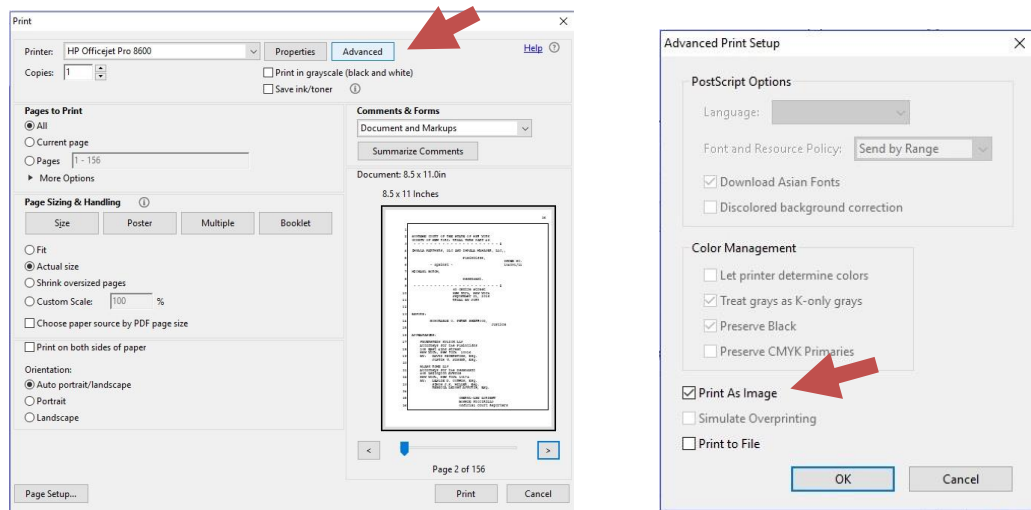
Print

Printer: HP Officejet Pro 8600 Properties Advanced Help ⓘ

Copies: 1 Print in grayscale (black and white)

Save ink/toner ⓘ

Pages to Print

All

Current page

Pages 1 - 156

▸ More Options

Page Sizing & Handling ⓘ

Size Poster Multiple Booklet

Fit

Actual size

Shrink oversized pages

Custom Scale: 100 %

Choose paper source by PDF page size

Print on both sides of paper

Orientation:

Auto portrait/landscape

Portrait

Landscape

Comments & Forms

Document and Markups

Summarize Comments

Document: 8.5 x 11.0in

8.5 x 11 Inches

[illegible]

< >

Page 2 of 156

Page Setup... Print Cancel

Advanced Print Setup

PostScript Options

Language:

Font and Resource Policy: Send by Range

Download Asian Fonts

Discolored background correction

Color Management

Let printer determine colors

Treat grays as K-only grays

Preserve Black

Preserve CMYK Primaries

Print As Image

Simulate Overprinting

Print to File

OK Cancel